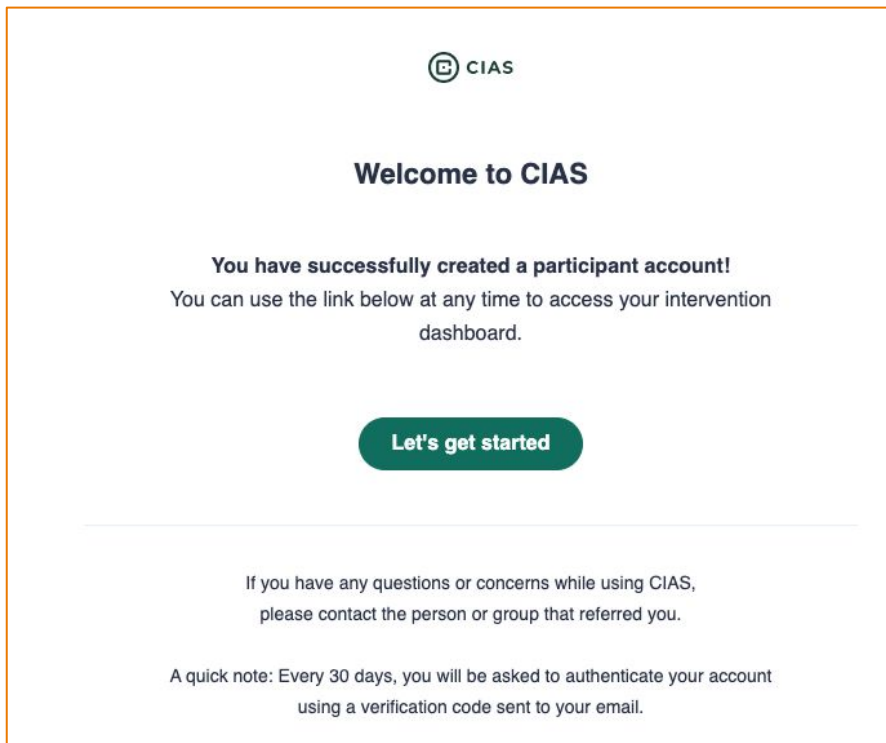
CIAS

Welcome to CIAS

You have successfully created a participant account!
You can use the link below at any time to access your intervention dashboard.

Let's get started

If you have any questions or concerns while using CIAS, please contact the person or group that referred you.

A quick note: Every 30 days, you will be asked to authenticate your account using a verification code sent to your email.